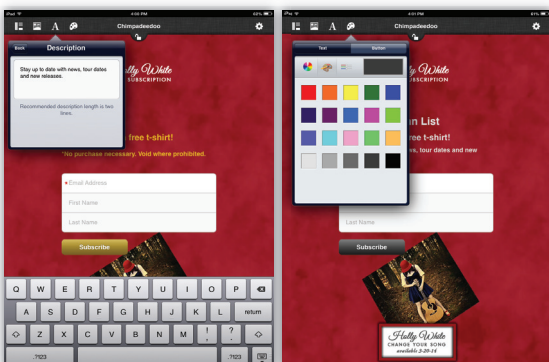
iPad
4:56 PM
Chimpadeedoo
Back
Description
Stay up to date with news, tour dates and new releases.
Recommended description length is two lines.
lly White
SUBSCRIPTION
free t-shirt!
*No purchase necessary. Void where prohibited.
Email Address
First Name
Last Name
Subscribe
Q W E R T Y U I O P
A S D F G H J K L
Z X C V B N M ! ?
.?123
.?123

iPad
4:01 PM
Chimpadeedoo
Text
Button
n List
free t-shirt!
s, tour dates and new
Subscribe
Holly White
CHANGE YOUR SONG
available 3-20-14